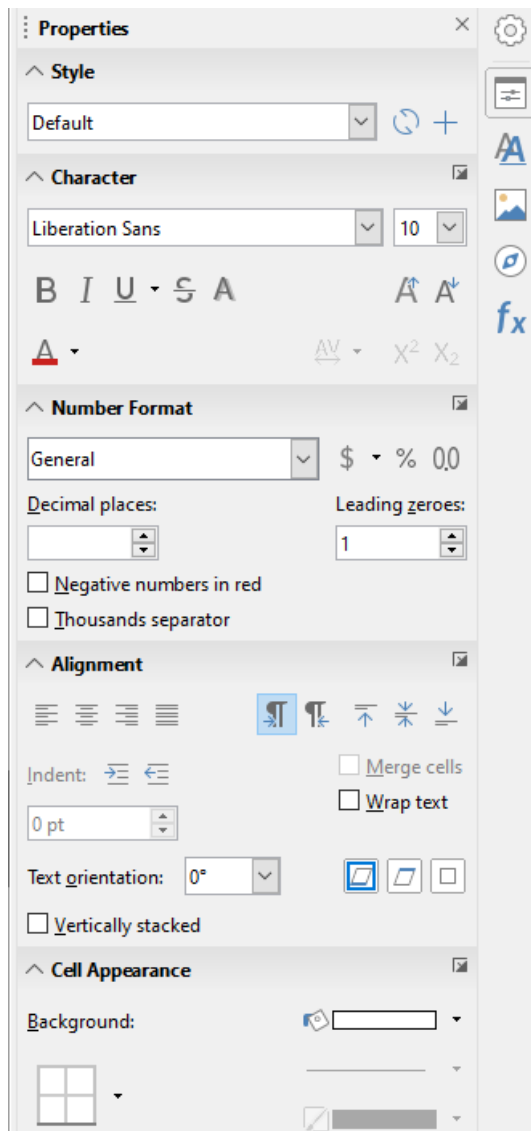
Properties

Style

Default

Character

Liberation Sans

10

B I U S A

A

Number Format

General

$ % 0.0

Decimal places:

Leading zeroes:

1

Negative numbers in red

Thousands separator

Alignment

Indent:

Merge cells

Wrap text

0 pt

Text orientation:

0°

Vertically stacked

Cell Appearance

Background:

$f_x$